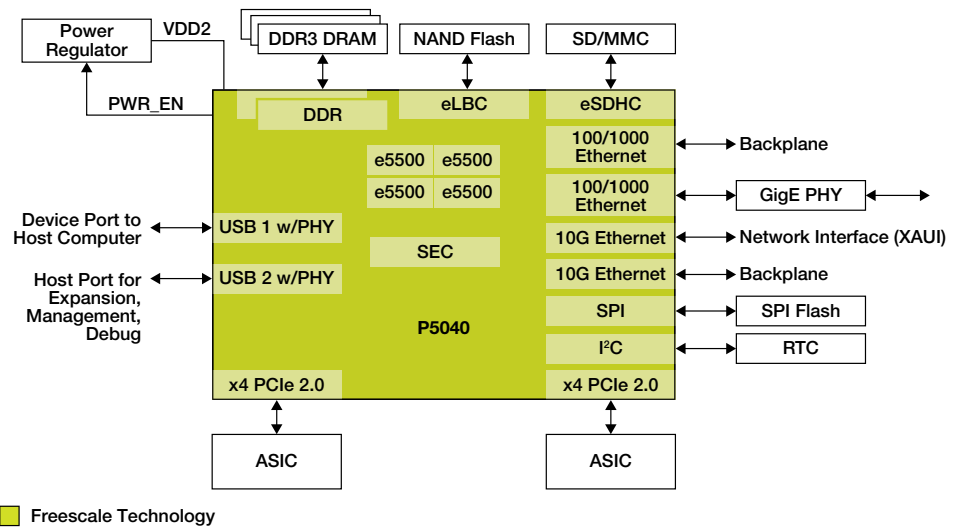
Power Regulator
VDD2
PWR_EN
DDR3 DRAM
NAND Flash
SD/MMC
DDR
eLBC
eSDHC
100/1000 Ethernet
Backplane
e5500
e5500
e5500
e5500
100/1000 Ethernet
GigE PHY
Device Port to Host Computer
USB 1 w/PHY
10G Ethernet
Network Interface (XAUI)
SEC
Host Port for Expansion, Management, Debug
USB 2 w/PHY
10G Ethernet
Backplane
SPI
SPI Flash
P5040
I$^2$C
RTC
x4 PCIe 2.0
x4 PCIe 2.0
ASIC
ASIC
Freescale Technology